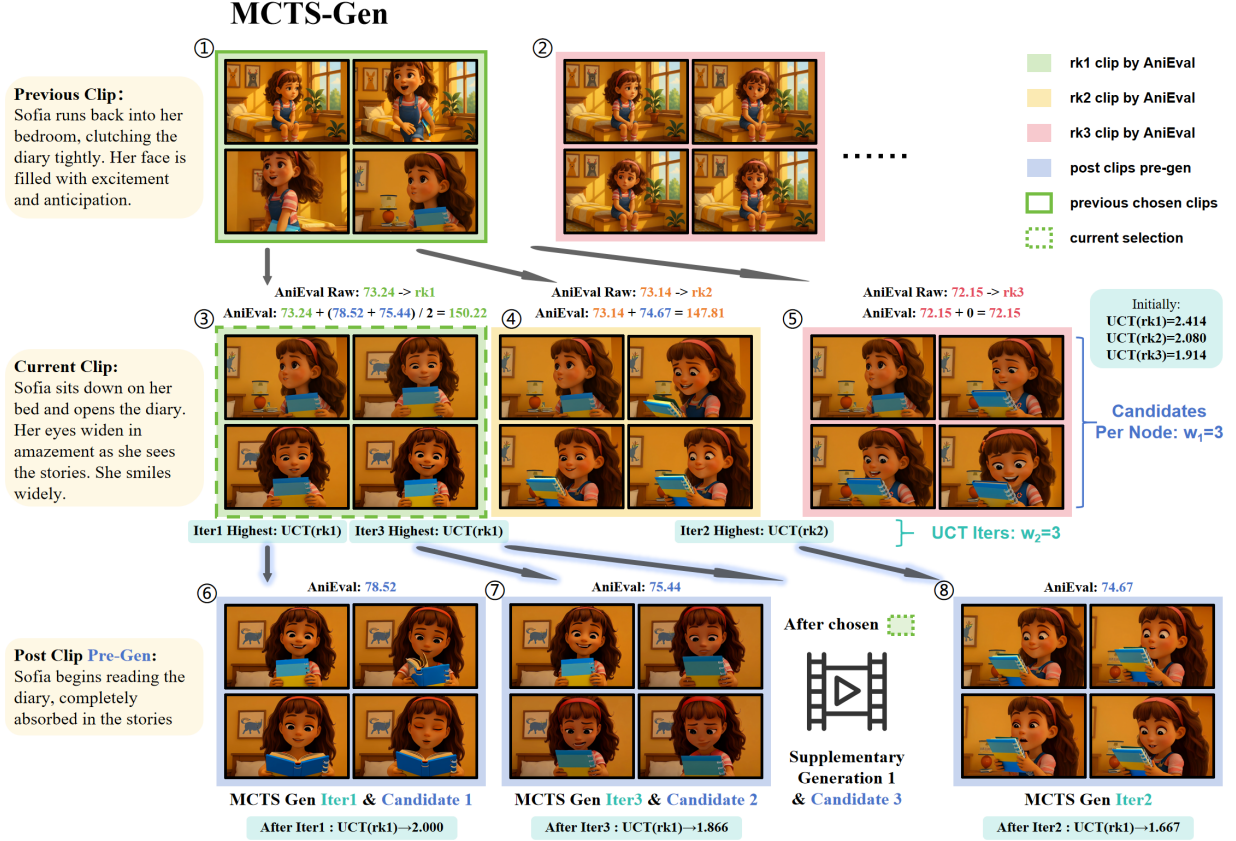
MCTS-Gen

①

②

rk1 clip by AniEval

rk2 clip by AniEval

rk3 clip by AniEval

post clips pre-gen

previous chosen clips

current selection

Previous Clip: Sofia runs back into her bedroom, clutching the diary tightly. Her face is filled with excitement and anticipation.

......

AniEval Raw: 73.24 -> rk1
AniEval: 73.24 + (78.52 + 75.44) / 2 = 150.22

AniEval Raw: 73.14 -> rk2
AniEval: 73.14 + 74.67 = 147.81

AniEval Raw: 72.15 -> rk3
AniEval: 72.15 + 0 = 72.15

Initially:
UCT(rk1)=2.414
UCT(rk2)=2.080
UCT(rk3)=1.914

③

④

⑤

Current Clip: Sofia sits down on her bed and opens the diary. Her eyes widen in amazement as she sees the stories. She smiles widely.

Candidates Per Node: $w_1$=3

Iter1 Highest: UCT(rk1)

Iter3 Highest: UCT(rk1)

Iter2 Highest: UCT(rk2)

UCT Iters: $w_2$=3

⑥

AniEval: 78.52

⑦

AniEval: 75.44

⑧

AniEval: 74.67

After chosen

Post Clip Pre-Gen: Sofia begins reading the diary, completely absorbed in the stories

Supplementary Generation 1 & Candidate 3

MCTS Gen Iter1 & Candidate 1

MCTS Gen Iter3 & Candidate 2

MCTS Gen Iter2

After Iter1 : UCT(rk1)→2.000

After Iter3 : UCT(rk1)→1.866

After Iter2 : UCT(rk1)→1.667